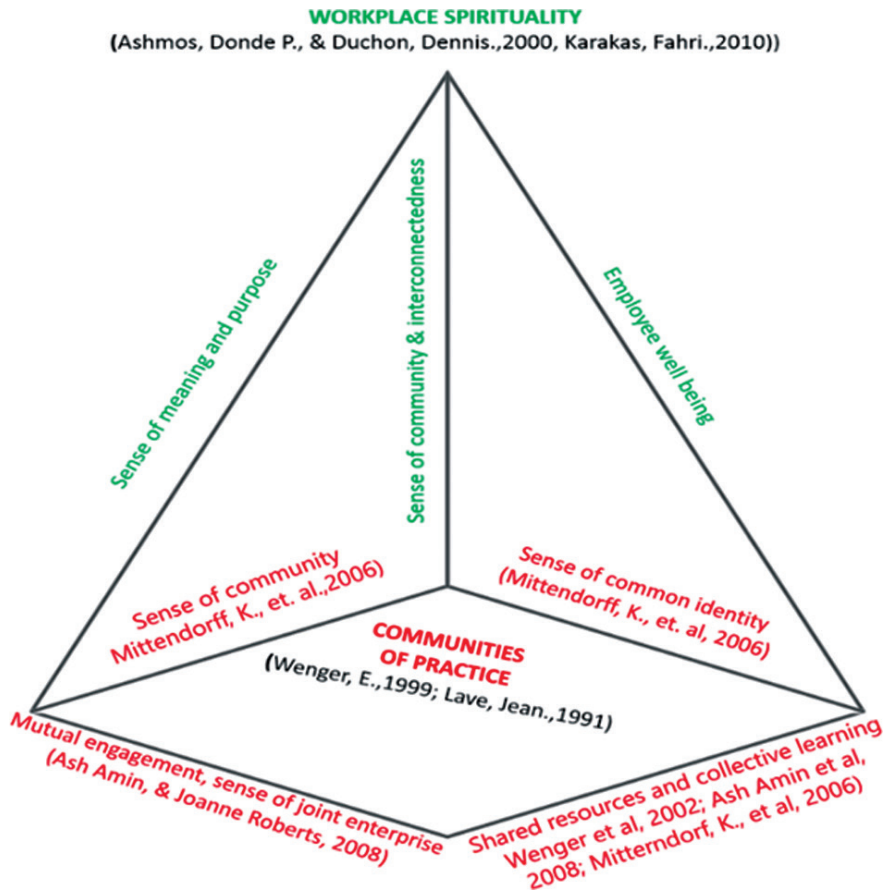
WORKPLACE SPIRITUALITY
(Ashmos, Donde P., & Duchon, Dennis.,2000, Karakas, Fahri.,2010))

Sense of meaning and purpose

Sense of community & interconnectedness

Employee well being

Sense of community
Mittendorff, K., et. al.,2006)

Sense of common identity
(Mittendorff, K., et. al, 2006)

COMMUNITIES OF PRACTICE
(Wenger, E.,1999; Lave, Jean.,1991)

Mutual engagement, sense of joint enterprise
(Ash Amin, & Joanne Roberts, 2008)

Shared resources and collective learning
Wenger et al, 2002; Ash Amin et al, 2008; Mitterndorf, K., et al, 2006)